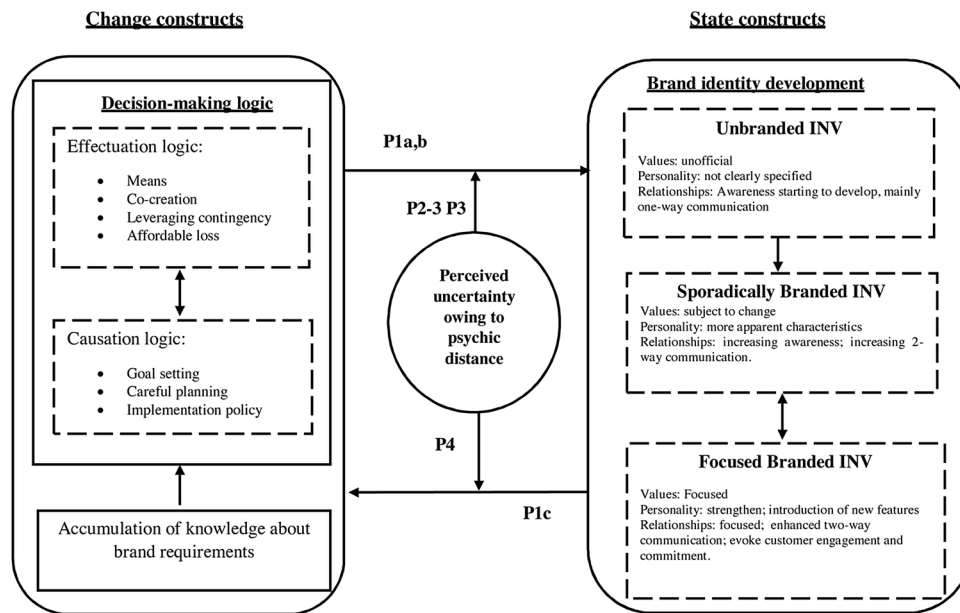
Change constructs

State constructs

Decision-making logic

Effectuation logic:

- Means
- Co-creation
- Leveraging contingency
- Affordable loss

Causation logic:

- Goal setting
- Careful planning
- Implementation policy

Accumulation of knowledge about brand requirements

P1a,b

P2-3 P3

Perceived uncertainty owing to psychic distance

P4

P1c

Brand identity development

Unbranded INV

Values: unofficial
Personality: not clearly specified
Relationships: Awareness starting to develop, mainly one-way communication

Sporadically Branded INV

Values: subject to change
Personality: more apparent characteristics
Relationships: increasing awareness; increasing 2-way communication.

Focused Branded INV

Values: Focused
Personality: strengthen; introduction of new features
Relationships: focused; enhanced two-way communication; evoke customer engagement and commitment.